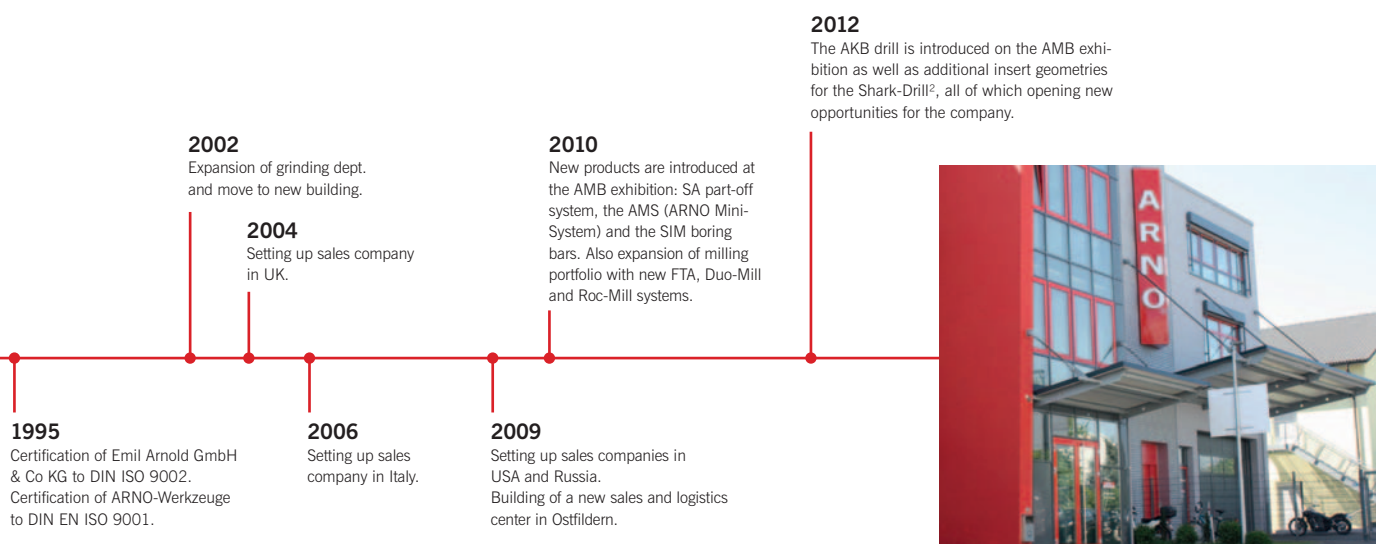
2012
The AKB drill is introduced on the AMB exhibition as well as additional insert geometries for the Shark-Drill², all of which opening new opportunities for the company.

2002
Expansion of grinding dept. and move to new building.

2004
Setting up sales company in UK.

2010
New products are introduced at the AMB exhibition: SA part-off system, the AMS (ARNO Mini-System) and the SIM boring bars. Also expansion of milling portfolio with new FTA, Duo-Mill and Roc-Mill systems.

1995
Certification of Emil Arnold GmbH & Co KG to DIN ISO 9002. Certification of ARNO-Werkzeuge to DIN EN ISO 9001.

2006
Setting up sales company in Italy.

2009
Setting up sales companies in USA and Russia.
Building of a new sales and logistics center in Ostfildern.

ARNO